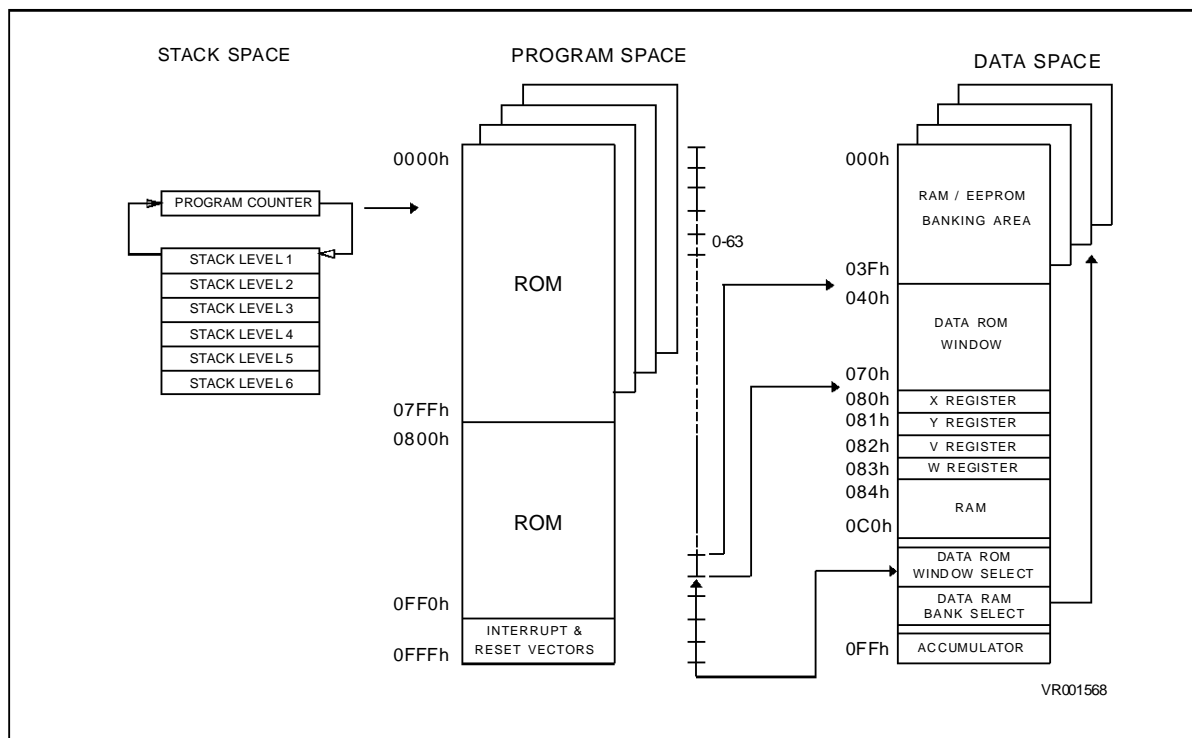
STACK SPACE

PROGRAM SPACE

DATA SPACE

PROGRAM COUNTER

STACK LEVEL 1
STACK LEVEL 2
STACK LEVEL 3
STACK LEVEL 4
STACK LEVEL 5
STACK LEVEL 6

0000h

ROM

07FFh
0800h

ROM

0FF0h

INTERRUPT & RESET VECTORS

0FFFh

0-63

000h

RAM / EEPROM BANKING AREA

03Fh
040h

DATA ROM WINDOW

070h
080h X REGISTER
081h Y REGISTER
082h V REGISTER
083h W REGISTER
084h

RAM

0C0h

DATA ROM WINDOW SELECT

DATA RAM BANK SELECT

0FFh ACCUMULATOR

VR001568